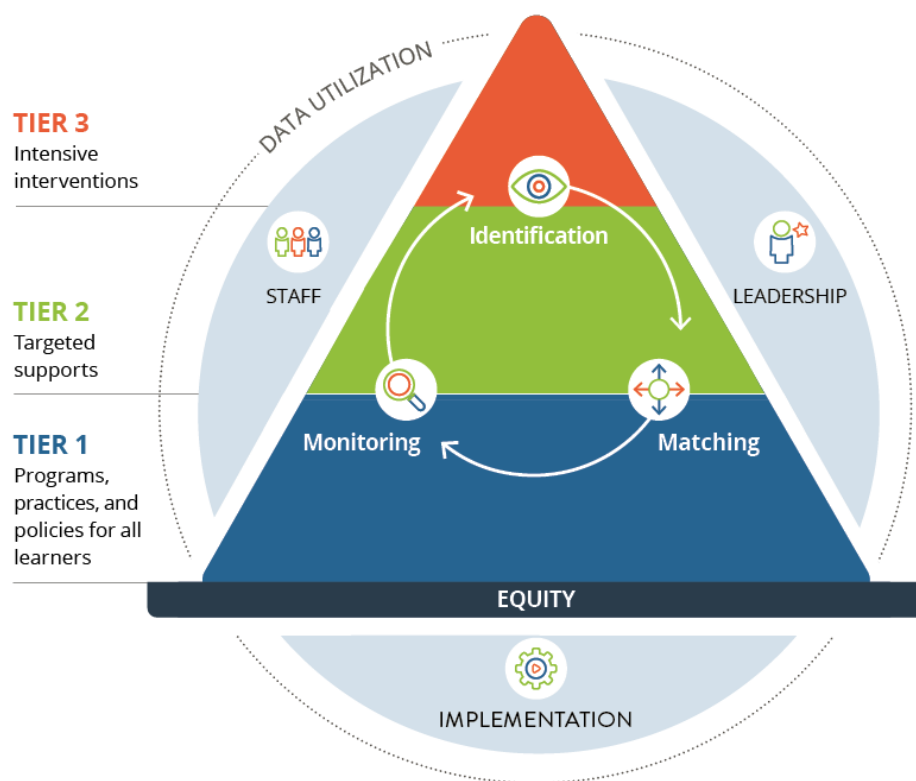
DATA UTILIZATION

TIER 3
Intensive interventions

TIER 2
Targeted supports

TIER 1
Programs, practices, and policies for all learners

STAFF

Identification

LEADERSHIP

Monitoring

Matching

EQUITY

IMPLEMENTATION